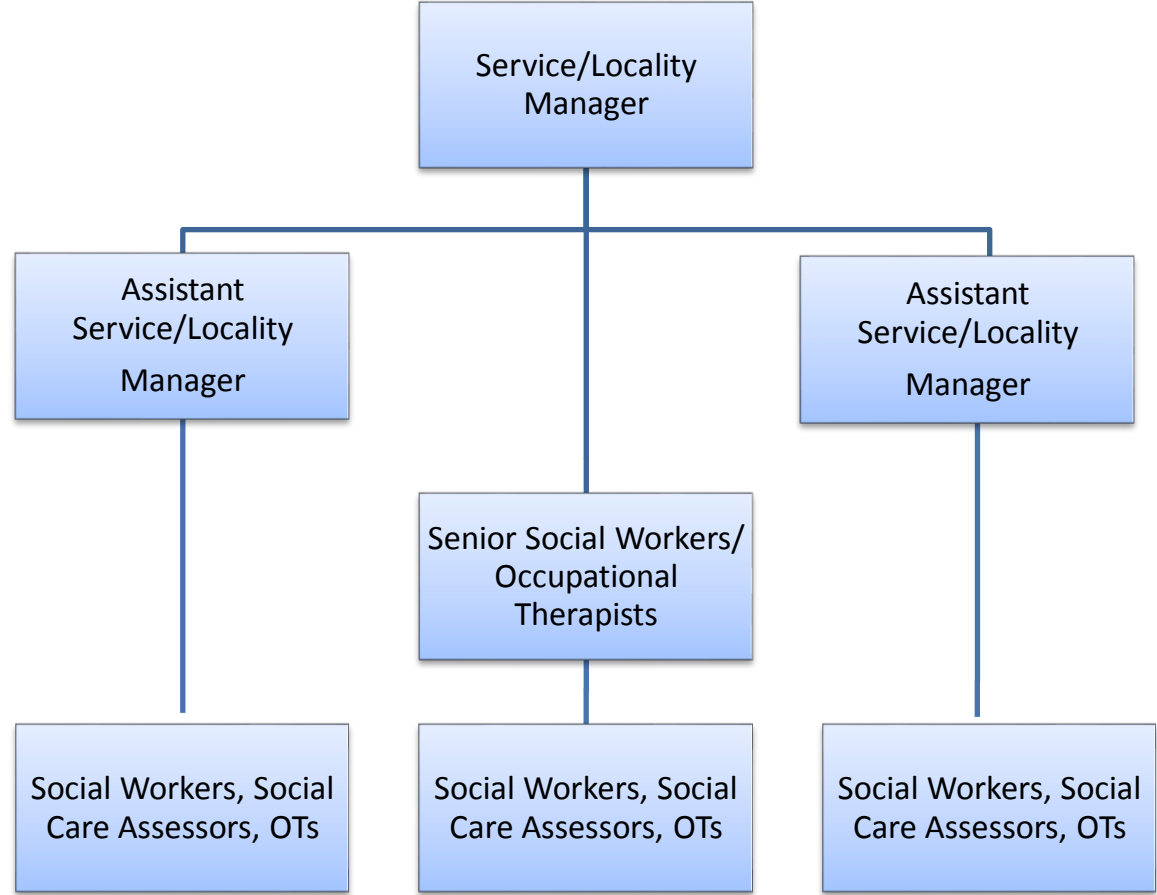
Service/Locality Manager

Assistant Service/Locality Manager

Assistant Service/Locality Manager

Senior Social Workers/ Occupational Therapists

Social Workers, Social Care Assessors, OTs

Social Workers, Social Care Assessors, OTs

Social Workers, Social Care Assessors, OTs